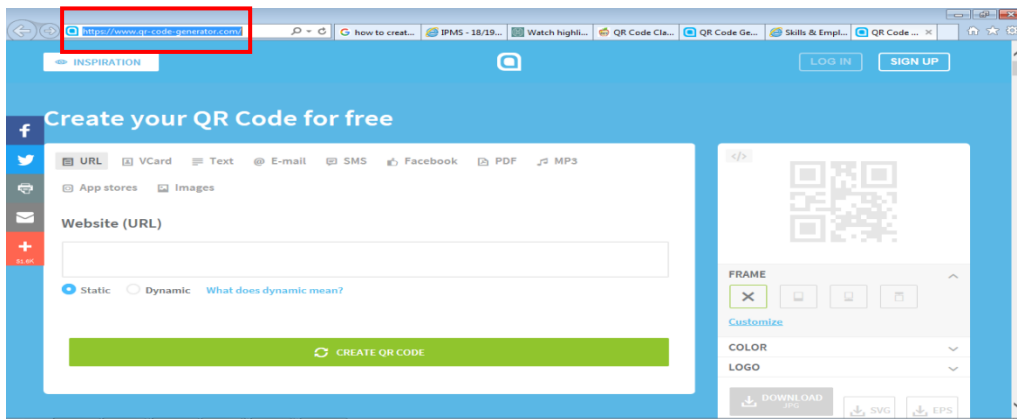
https://www.qr-code-generator.com/

how to creat... | IPMS - 18/19... | Watch highli... | QR Code Cla... | QR Code Ge... | Skills & Empl... | QR Code ...

INSPIRATION

LOG IN
SIGN UP

Create your QR Code for free

URL
VCard
Text
E-mail
SMS
Facebook
PDF
MP3
App stores
Images

Website (URL)

Static
Dynamic
What does dynamic mean?

CREATE QR CODE

</>

FRAME

Customize

COLOR

LOGO

DOWNLOAD
JPG

SVG
EPS